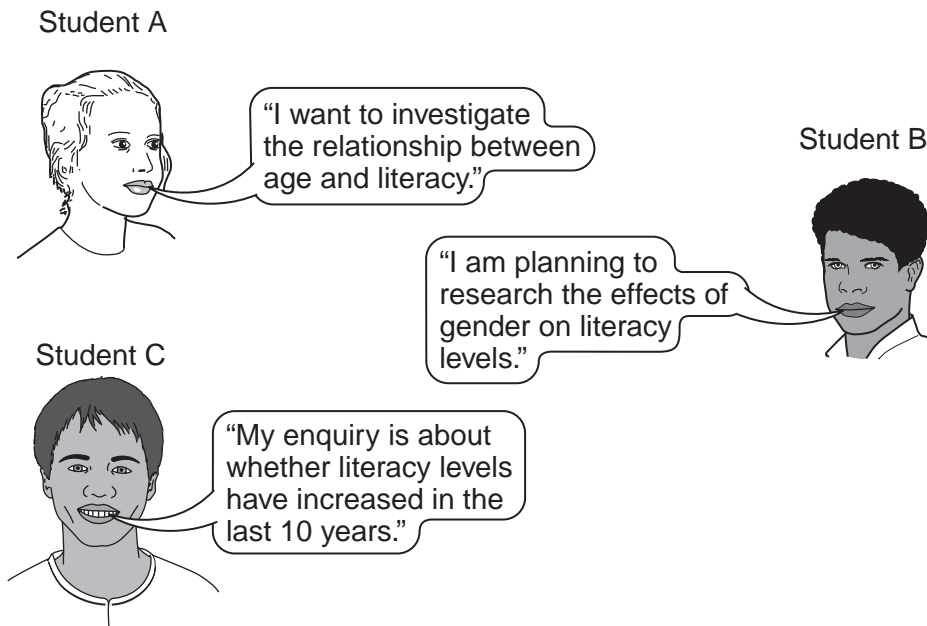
Student A

"I want to investigate the relationship between age and literacy."

Student B

"I am planning to research the effects of gender on literacy levels."

Student C

"My enquiry is about whether literacy levels have increased in the last 10 years."